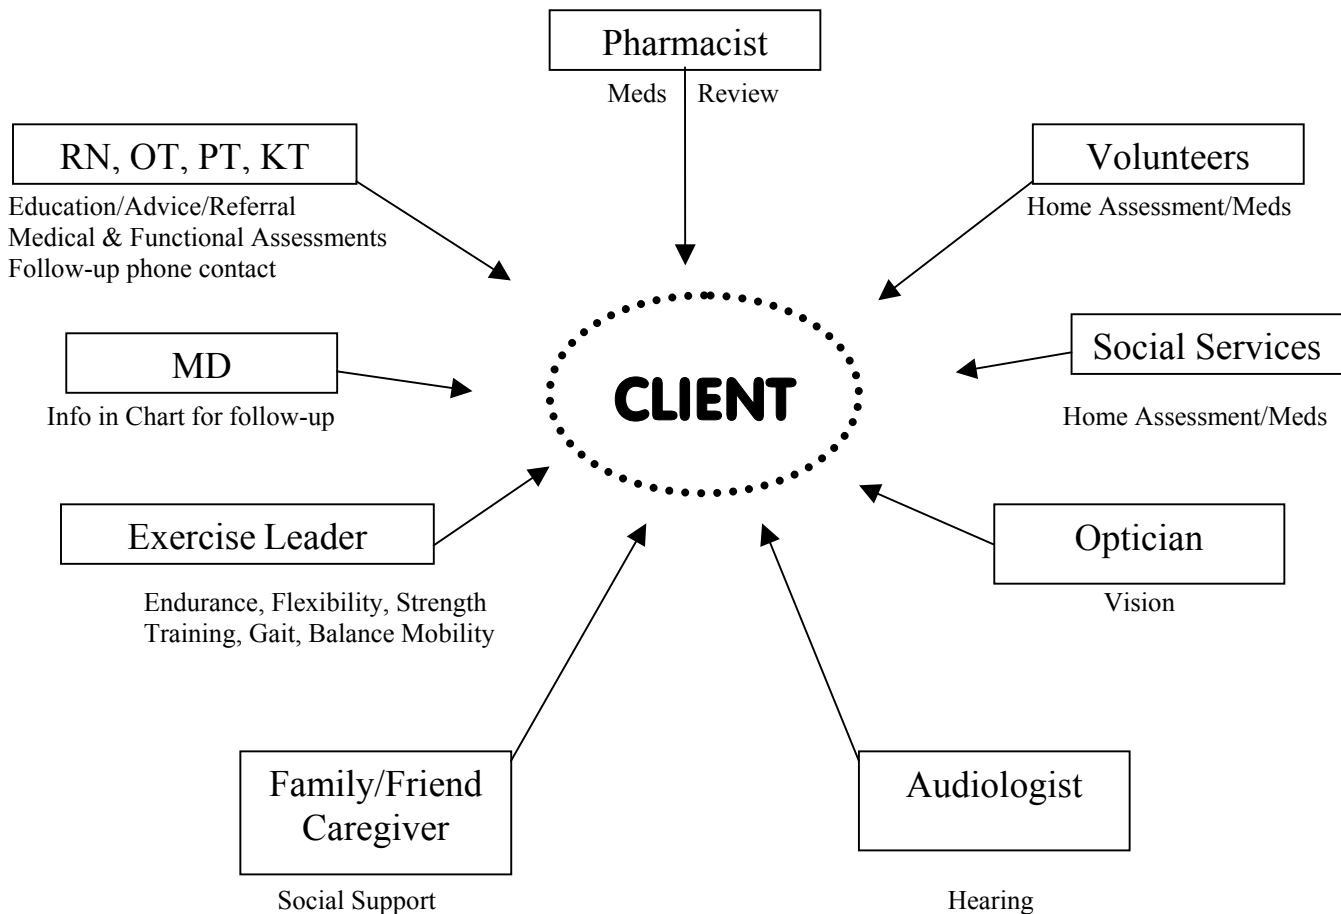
Pharmacist

Meds Review

RN, OT, PT, KT

Education/Advice/Referral
Medical & Functional Assessments
Follow-up phone contact

Volunteers

Home Assessment/Meds

MD

Info in Chart for follow-up

CLIENT

Social Services

Home Assessment/Meds

Exercise Leader

Endurance, Flexibility, Strength Training, Gait, Balance Mobility

Optician

Vision

Family/Friend Caregiver

Social Support

Audiologist

Hearing